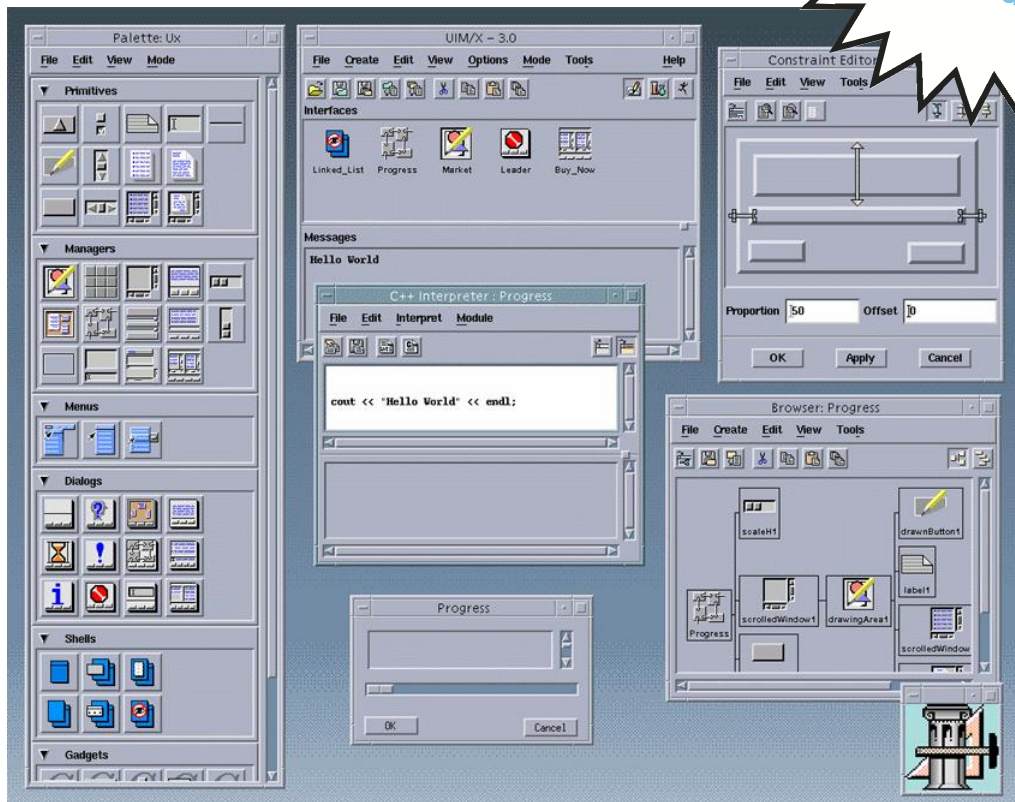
Palette: Ux

File Edit View Mode

Primitives

Managers

Menus

Dialogs

Shells

Gadgets

UIM/X - 3.0

File Create Edit View Options Mode Tools Help

Interfaces

Linked_List Progress Market Leader Buy_Now

Messages

Hello World

C++ Interpreter : Progress

File Edit Interpret Module

cout << "Hello World" << endl;

Constraint Editor

File Edit View Tools

Proportion 50 Offset 0

OK Apply Cancel

Browser: Progress

File Create Edit View Tools

scaleH1

drawnButton1

label1

Progress

scrolledWindow1 drawingArea1

scrolledWindow

Progress

OK Cancel